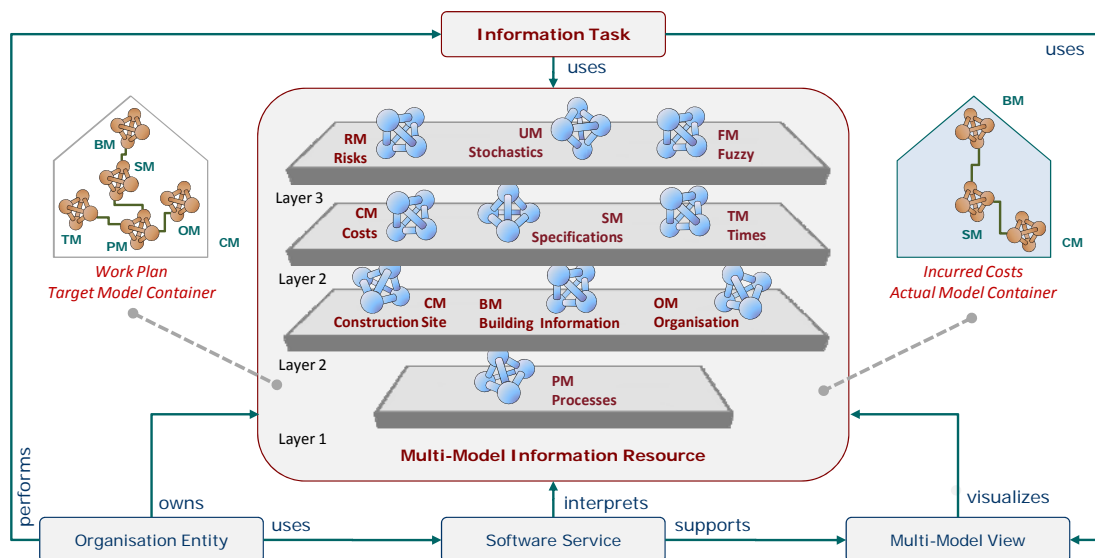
Information Task

uses

uses

BM
SM
TM
PM
OM
CM
Work Plan
Target Model Container

RM
Risks
UM
Stochastics
FM
Fuzzy

Layer 3
CM
Costs
SM
Specifications
TM
Times

Layer 2
CM
Construction Site
BM
Building Information
OM
Organisation

Layer 2
PM
Processes

Layer 1

Multi-Model Information Resource

BM
SM
CM
Incurred Costs
Actual Model Container

performs
owns
uses
interprets
supports
visualizes

Organisation Entity
Software Service
Multi-Model View